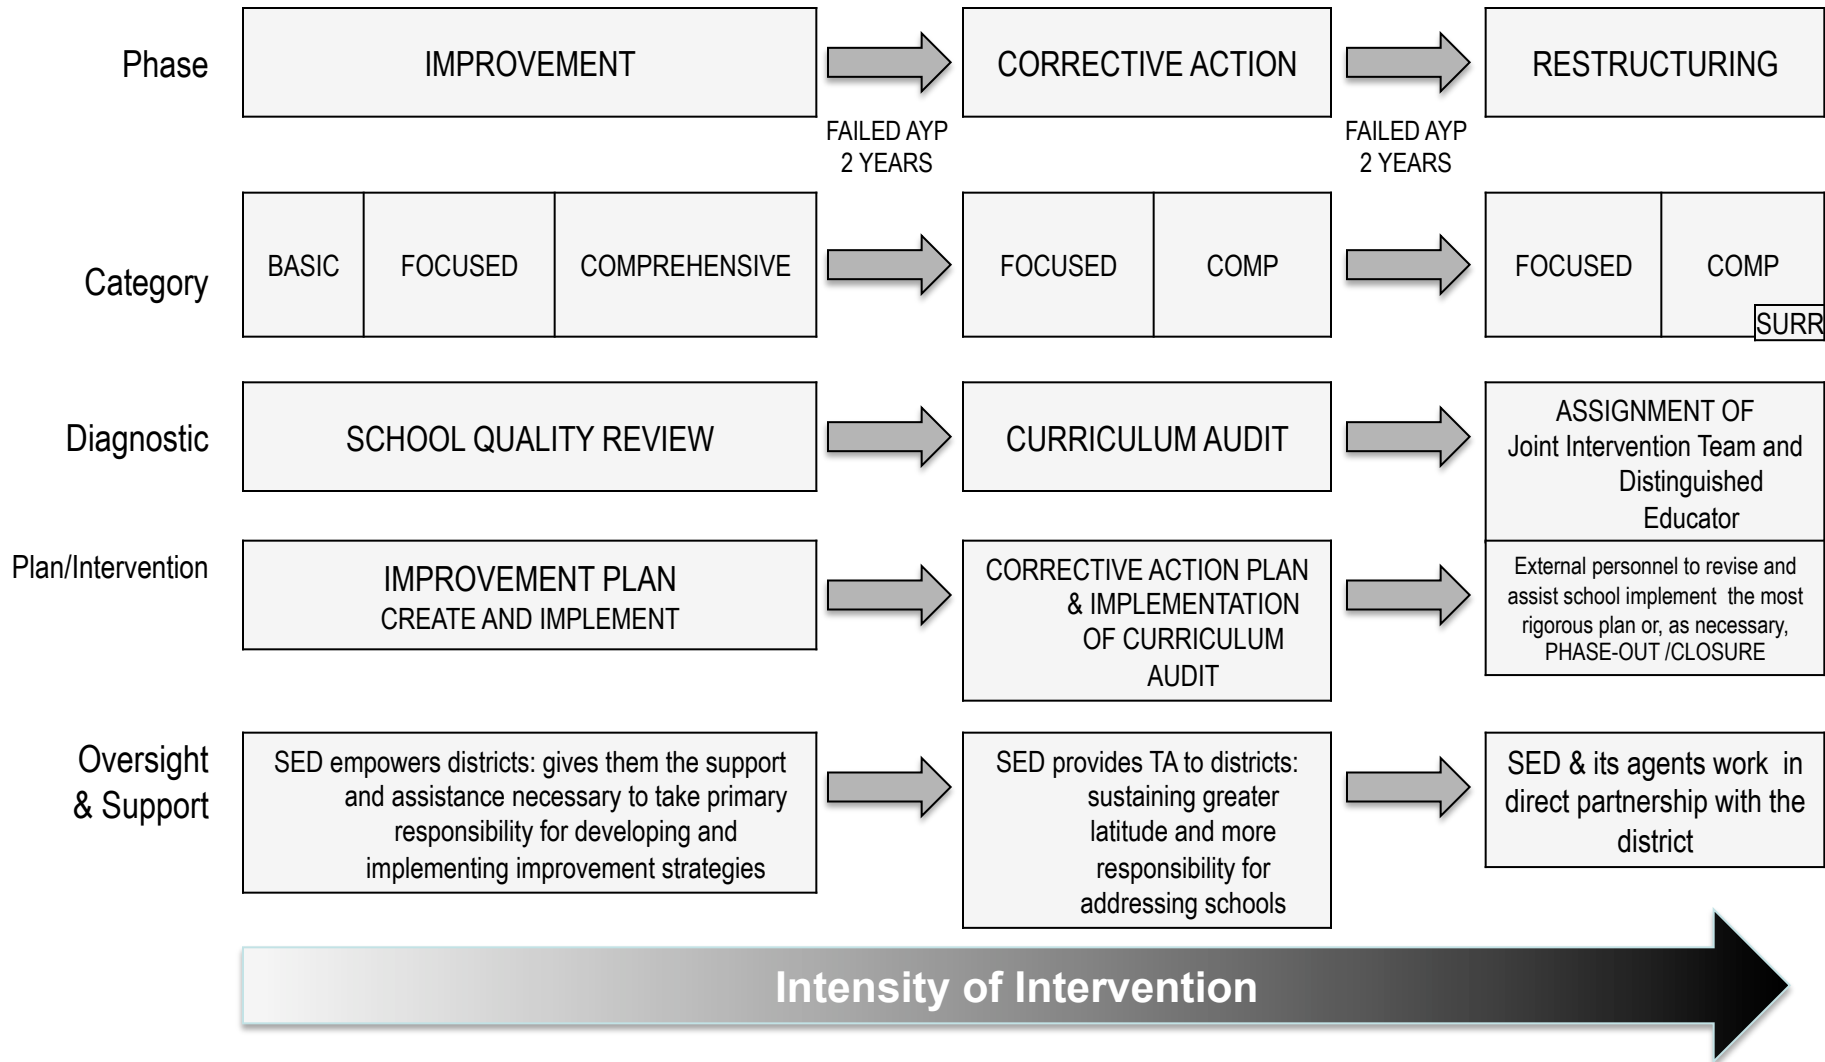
Phase

IMPROVEMENT

FAILED AYP 2 YEARS

CORRECTIVE ACTION

FAILED AYP 2 YEARS

RESTRUCTURING

Category

BASIC

FOCUSED

COMPREHENSIVE

FOCUSED

COMP

FOCUSED

COMP

SURR

Diagnostic

SCHOOL QUALITY REVIEW

CURRICULUM AUDIT

ASSIGNMENT OF Joint Intervention Team and Distinguished Educator

Plan/Intervention

IMPROVEMENT PLAN CREATE AND IMPLEMENT

CORRECTIVE ACTION PLAN & IMPLEMENTATION OF CURRICULUM AUDIT

External personnel to revise and assist school implement the most rigorous plan or, as necessary, PHASE-OUT /CLOSURE

Oversight & Support

SED empowers districts: gives them the support and assistance necessary to take primary responsibility for developing and implementing improvement strategies

SED provides TA to districts: sustaining greater latitude and more responsibility for addressing schools

SED & its agents work in direct partnership with the district

Intensity of Intervention